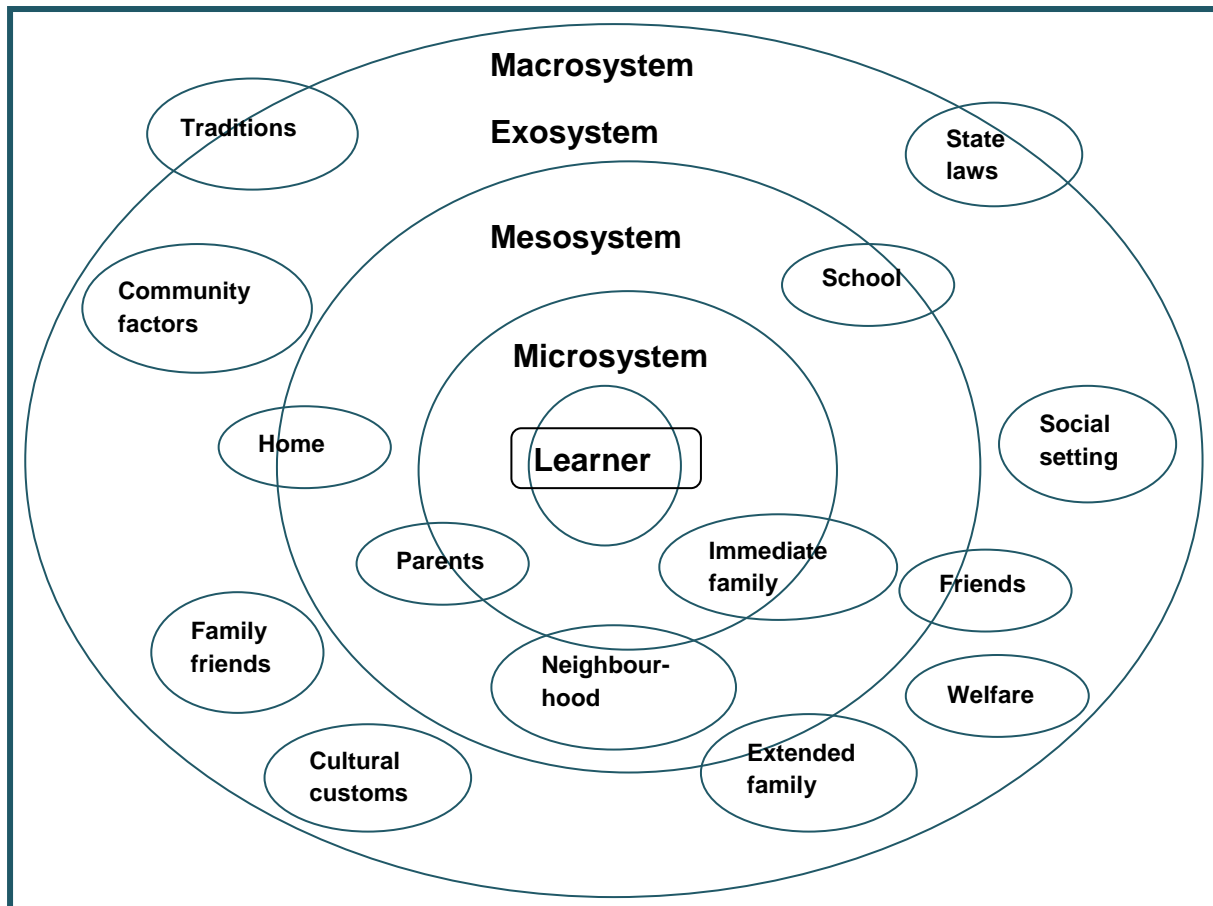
Macrosystem

Exosystem

Mesosystem

Microsystem

Learner

Traditions

State laws

School

Community factors

Social setting

Home

Parents

Immediate family

Friends

Family friends

Neighbourhood

Welfare

Cultural customs

Extended family